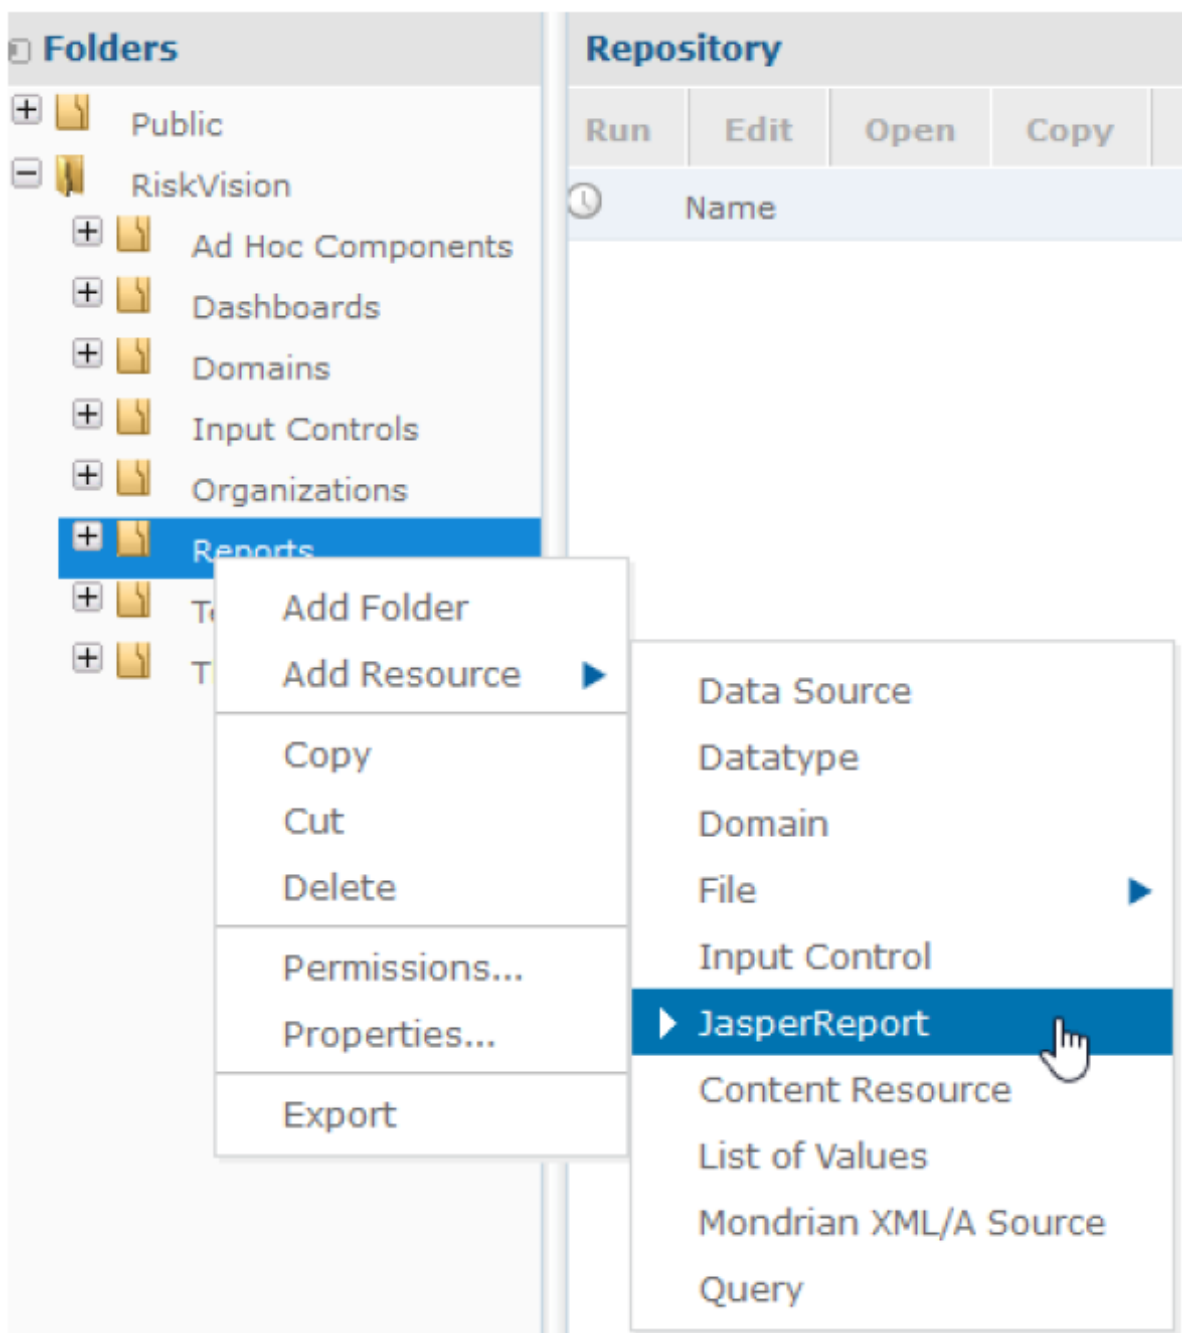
Folders

Public
RiskVision
Ad Hoc Components
Dashboards
Domains
Input Controls
Organizations
Reports
T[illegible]
T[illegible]

Repository

Run
Edit
Open
Copy

Name

Add Folder
Add Resource
Copy
Cut
Delete
Permissions...
Properties...
Export

Data Source
Datatype
Domain
File
Input Control
JasperReport
Content Resource
List of Values
Mondrian XML/A Source
Query